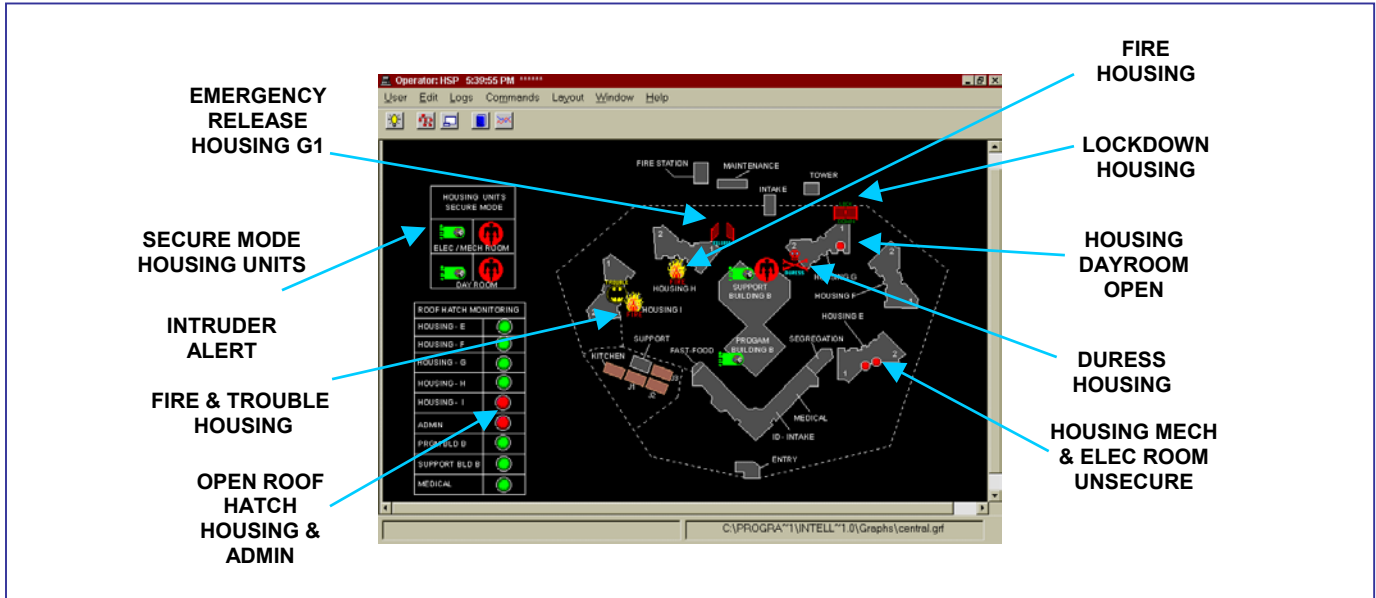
EMERGENCY RELEASE HOUSING G1

FIRE HOUSING

LOCKDOWN HOUSING

SECURE MODE HOUSING UNITS

HOUSING DAYROOM OPEN

INTRUDER ALERT

FIRE & TROUBLE HOUSING

DURESS HOUSING

OPEN ROOF HATCH HOUSING & ADMIN

HOUSING MECH & ELEC ROOM UNSECURE

Operator: HSP 5:39:55 PM ******

User Edit Logs Commands Layout Window Help

HOUSING UNITS SECURE MODE

ELEC / MECH ROOM

DAY ROOM

ROOF HATCH MONITORING

| ROOF HATCH MONITORING | |
|---|---|
| HOUSING - E | |
| HOUSING - F | |
| HOUSING - G | |
| HOUSING - H | |
| HOUSING - I | |
| ADMIN | |
| PROG BLD B | |
| SUPPORT BLD B | |
| MEDICAL | |

FIRE STATION
MAINTENANCE
INTAKE
TOWER
HOUSING H
HOUSING I
SUPPORT BUILDING B
DURESS
HOUSING G
HOUSING F
HOUSING E
SUPPORT
KITCHEN
FAST-FOOD
PROGAM BUILDING B
SEGREGATION
MEDICAL
ID - INTAKE
ENTRY

C:\PROGRA~1\INTELL~1.0\Graphs\central.grf